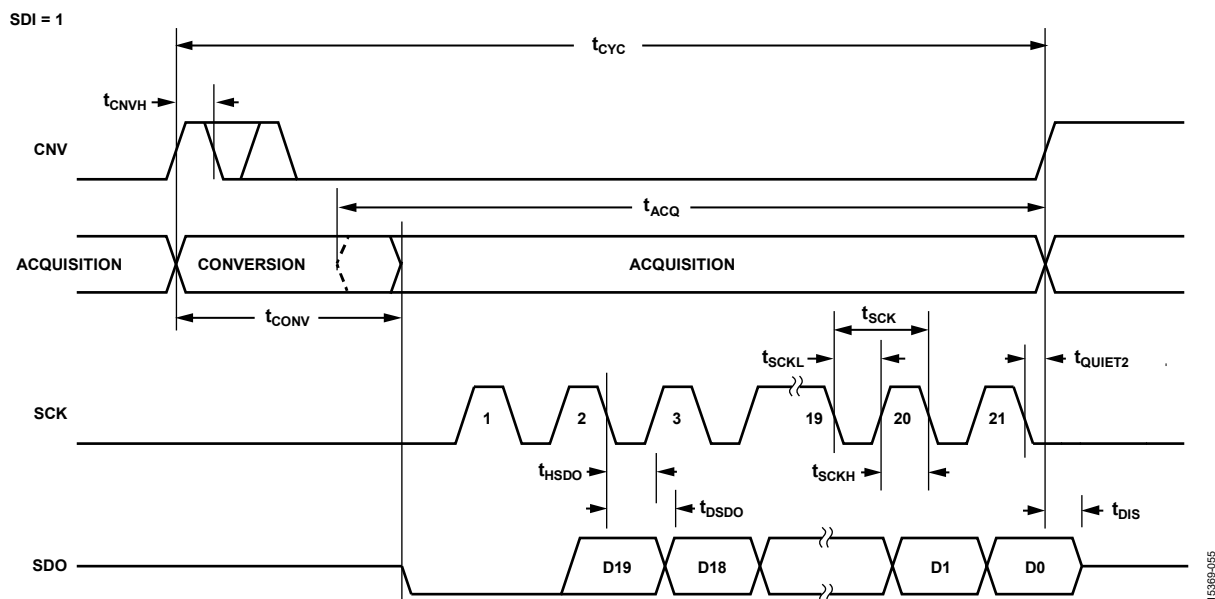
SDI = 1

$t_{CYC}$

$t_{CNVH}$

CNV

$t_{ACQ}$

ACQUISITION

CONVERSION

ACQUISITION

$t_{CONV}$

$t_{SCK}$

$t_{SCKL}$

$t_{QUIET2}$

SCK

1

2

3

19

20

21

$t_{HSDO}$

$t_{SCKH}$

$t_{DSDO}$

$t_{DIS}$

SDO

D19

D18

D1

D0

15369-055